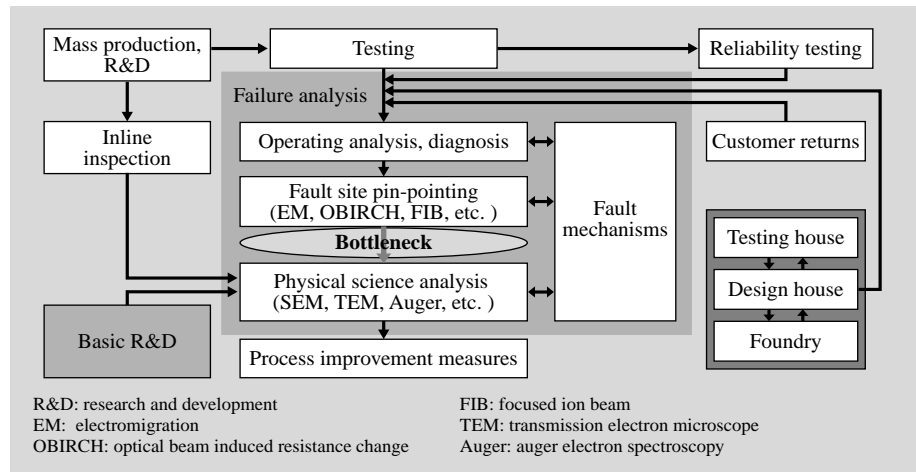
Mass production, R&D

Testing

Reliability testing

Failure analysis

Inline inspection

Operating analysis, diagnosis

Customer returns

Fault site pin-pointing (EM, OBIRCH, FIB, etc. )

Fault mechanisms

Bottleneck

Testing house

Physical science analysis (SEM, TEM, Auger, etc. )

Design house

Basic R&D

Foundry

Process improvement measures

R&D: research and development
EM: electromigration
OBIRCH: optical beam induced resistance change

FIB: focused ion beam
TEM: transmission electron microscope
Auger: auger electron spectroscopy